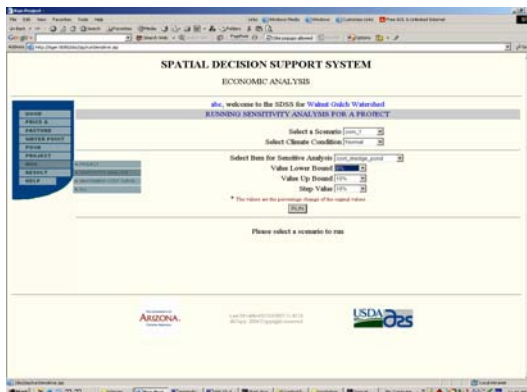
SPATIAL DECISION SUPPORT SYSTEM

ECONOMIC ANALYSIS

abc, welcome to the SDSS for Walnut Gulch Watershed

RUNNING SENSITIVITY ANALYSIS FOR A PROJECT

Select a Scenario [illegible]

Select Climate Condition Normal

Select Item for Sensitive Analysis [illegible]

Value Lower Bound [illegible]

Value Up Bound 10%

Step Value 10%

* The values are the percentage change of the original values

RUN

Please select a scenario to run

HOME
PRICE &
PASTURE
WATER POINT
FOOD
PROJECT
RUN
RESULT
HELP

ARIZONA

USDA ARS